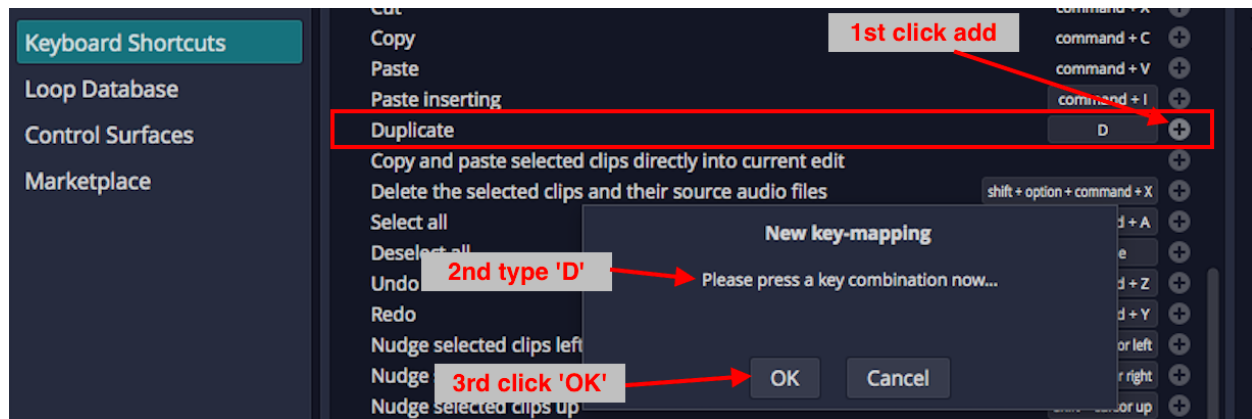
Keyboard Shortcuts
Loop Database
Control Surfaces
Marketplace

Cut command + X
Copy command + C
Paste command + V
Paste inserting command + I
Duplicate D
Copy and paste selected clips directly into current edit
Delete the selected clips and their source audio files shift + option + command + X
Select all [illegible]d + A
Deselect all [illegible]e
Undo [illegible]d + Z
Redo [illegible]d + Y
Nudge selected clips left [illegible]or left
Nudge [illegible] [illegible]r right
Nudge selected clips up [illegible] cursor up

1st click add
2nd type 'D'
3rd click 'OK'

New key-mapping
Please press a key combination now...
OK
Cancel